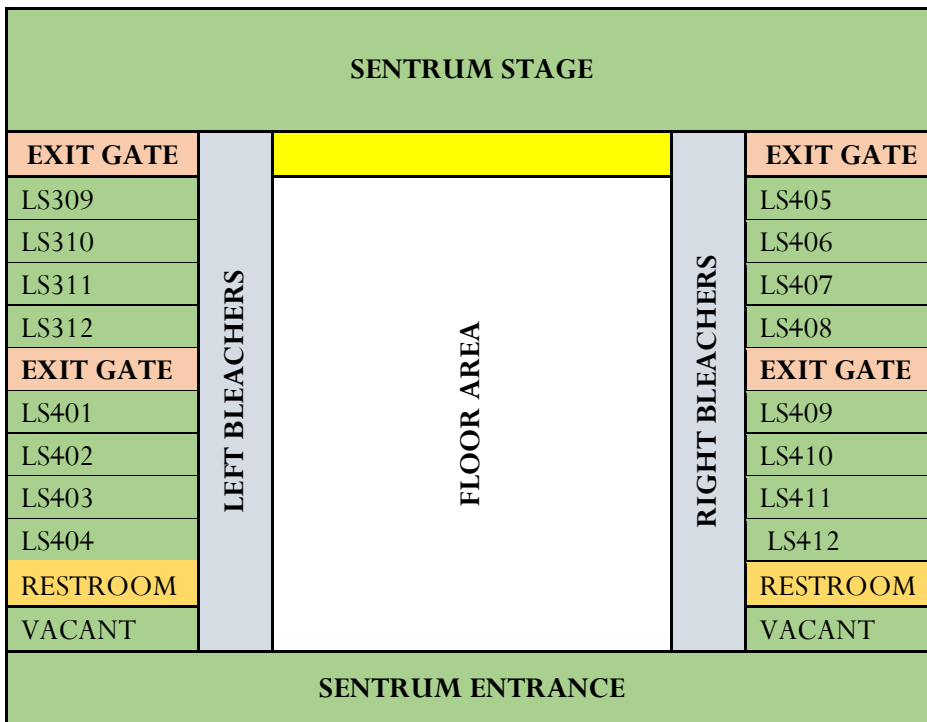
SENTRUM STAGE

EXIT GATE
LS309
LS310
LS311
LS312
EXIT GATE
LS401
LS402
LS403
LS404
RESTROOM
VACANT

LEFT BLEACHERS

FLOOR AREA

RIGHT BLEACHERS

EXIT GATE
LS405
LS406
LS407
LS408
EXIT GATE
LS409
LS410
LS411
LS412
RESTROOM
VACANT

SENTRUM ENTRANCE